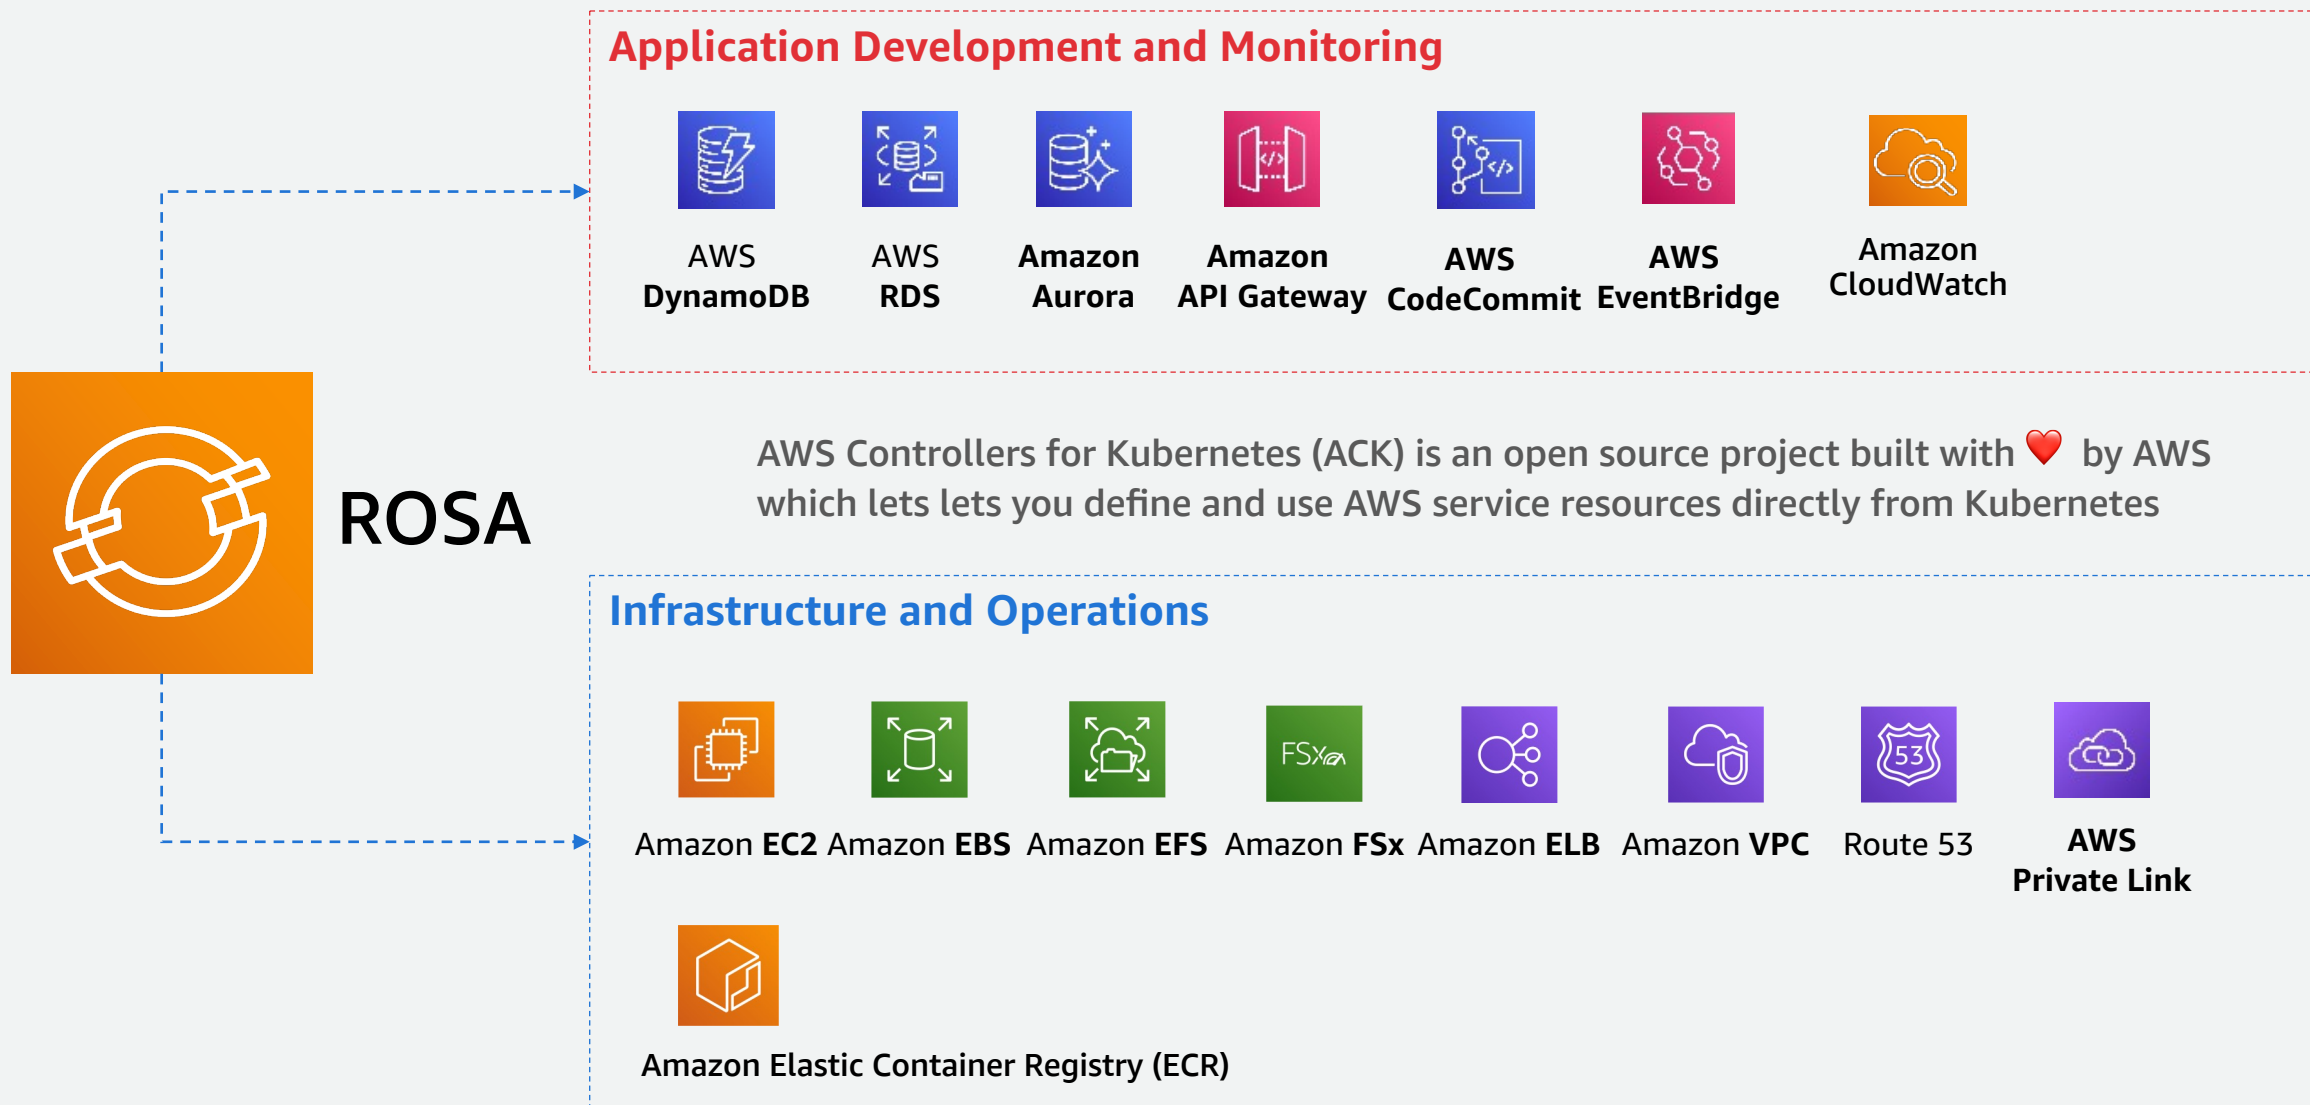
Application Development and Monitoring

AWS DynamoDB

AWS RDS

Amazon Aurora

Amazon API Gateway

AWS CodeCommit

AWS EventBridge

Amazon CloudWatch

ROSA

AWS Controllers for Kubernetes (ACK) is an open source project built with ❤️ by AWS which lets lets you define and use AWS service resources directly from Kubernetes

Infrastructure and Operations

FSx

Amazon EC2

Amazon EBS

Amazon EFS

Amazon FSx

Amazon ELB

Amazon VPC

53

Route 53

AWS Private Link

Amazon Elastic Container Registry (ECR)